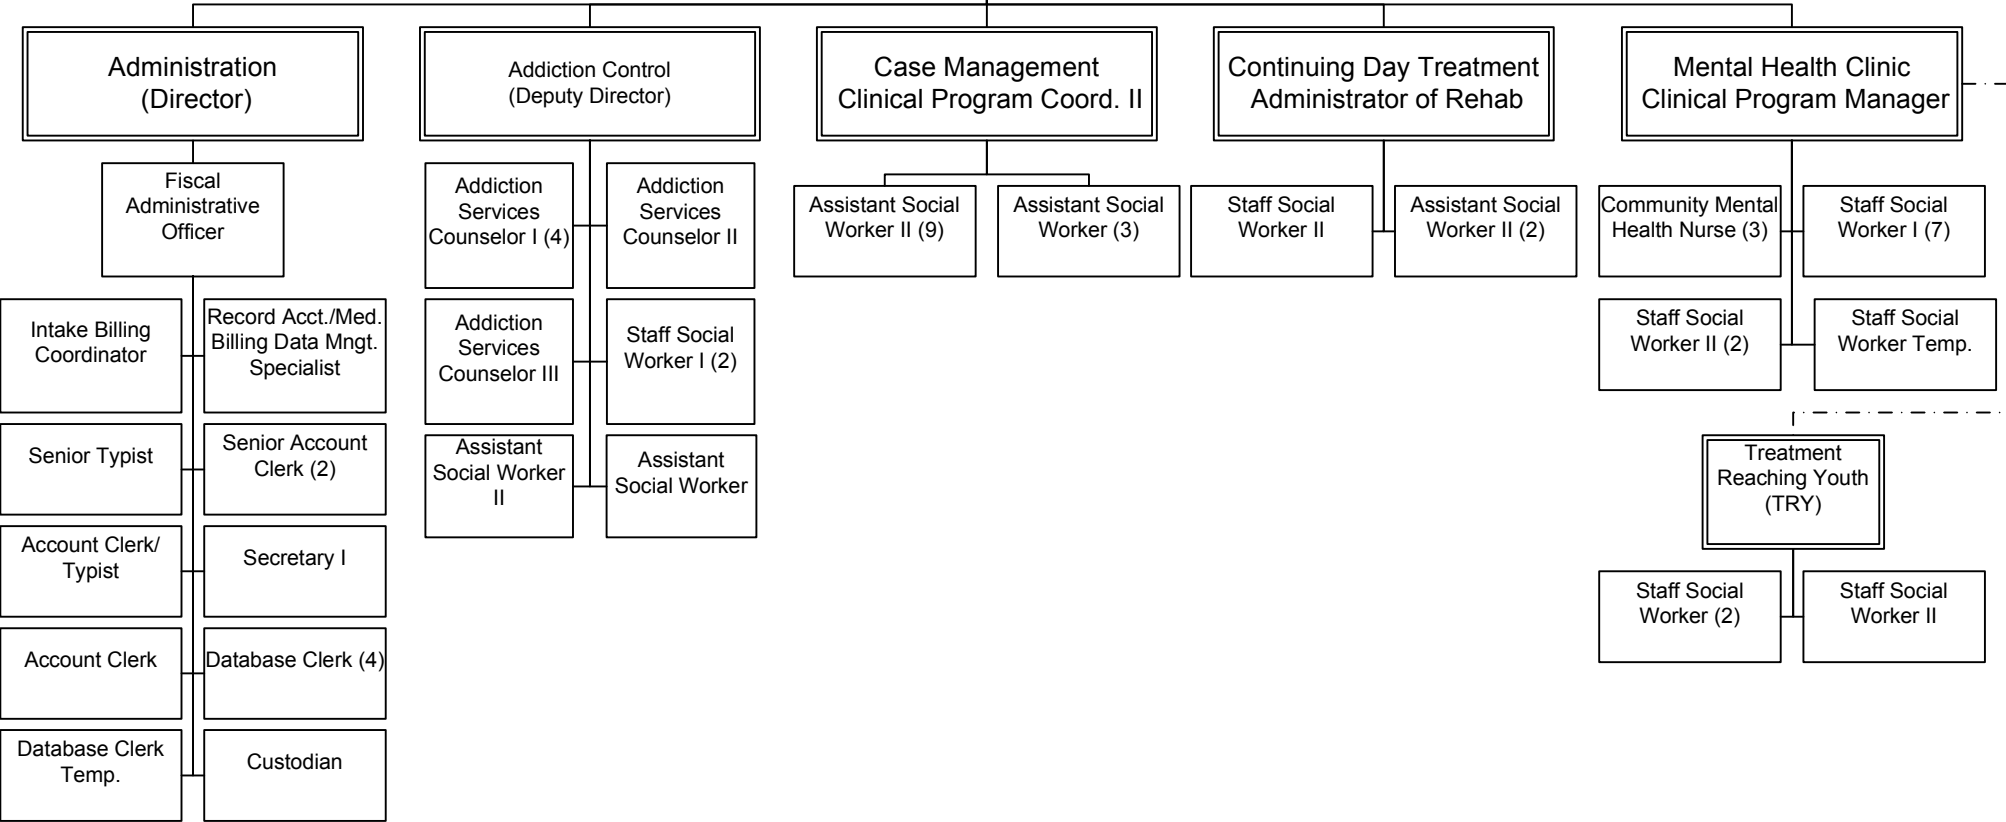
Administration
(Director)

Fiscal Administrative Officer

Intake Billing Coordinator

Record Acct./Med. Billing Data Mngt. Specialist

Senior Typist

Senior Account Clerk (2)

Account Clerk/ Typist

Secretary I

Account Clerk

Database Clerk (4)

Database Clerk Temp.

Custodian

Addiction Control
(Deputy Director)

Addiction Services Counselor I (4)

Addiction Services Counselor II

Addiction Services Counselor III

Staff Social Worker I (2)

Assistant Social Worker II

Assistant Social Worker

Case Management
Clinical Program Coord. II

Assistant Social Worker II (9)

Assistant Social Worker (3)

Continuing Day Treatment
Administrator of Rehab

Staff Social Worker II

Assistant Social Worker II (2)

Mental Health Clinic
Clinical Program Manager

Community Mental Health Nurse (3)

Staff Social Worker I (7)

Staff Social Worker II (2)

Staff Social Worker Temp.

Treatment Reaching Youth (TRY)

Staff Social Worker (2)

Staff Social Worker II